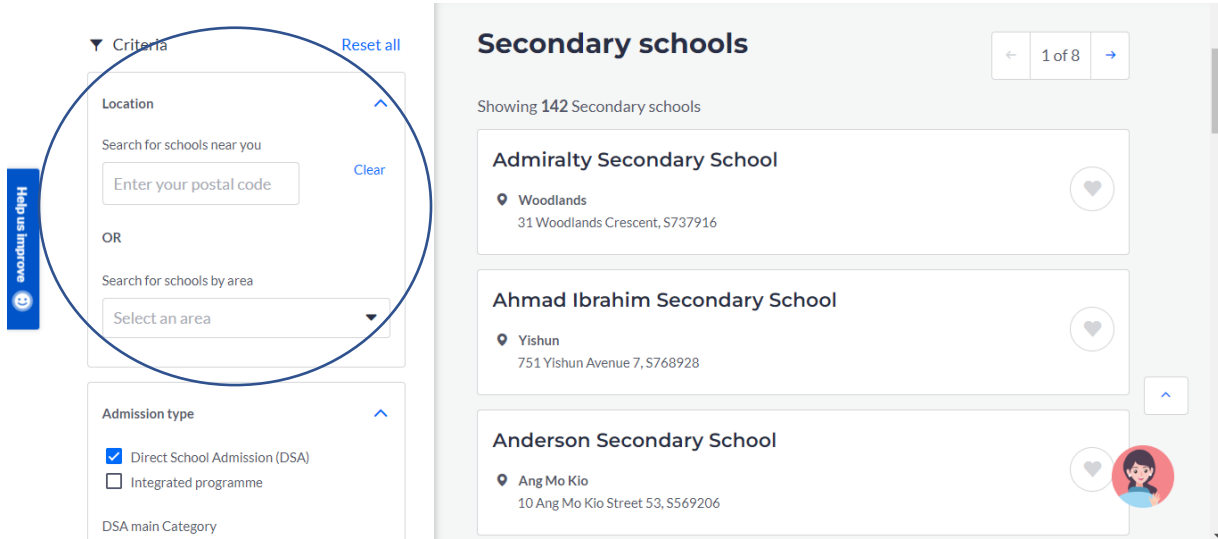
Criteria
Reset all

Location

Search for schools near you

Enter your postal code
Clear

OR

Search for schools by area

Select an area

Help us improve

Admission type

Direct School Admission (DSA)
Integrated programme

DSA main Category

Secondary schools

1 of 8

Showing **142** Secondary schools

Admiralty Secondary School
Woodlands
31 Woodlands Crescent, S737916

Ahmad Ibrahim Secondary School
Yishun
751 Yishun Avenue 7, S768928

Anderson Secondary School
Ang Mo Kio
10 Ang Mo Kio Street 53, S569206